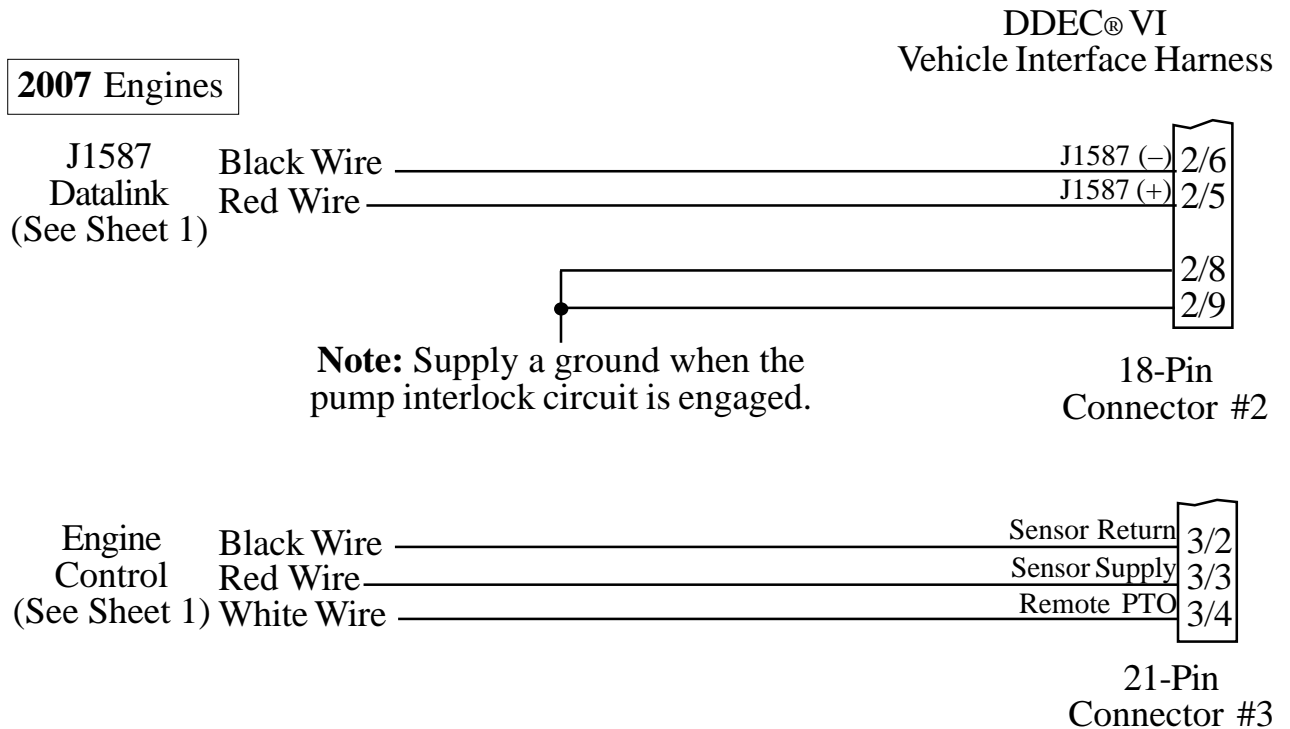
DDEC® VI
Vehicle Interface Harness

**2007** Engines

J1587
Datalink
(See Sheet 1)

Black Wire
Red Wire

J1587 (–) 2/6
J1587 (+) 2/5
2/8
2/9

**Note:** Supply a ground when the pump interlock circuit is engaged.

18-Pin
Connector #2

Engine
Control
(See Sheet 1)

Black Wire
Red Wire
White Wire

Sensor Return 3/2
Sensor Supply 3/3
Remote PTO 3/4

21-Pin
Connector #3